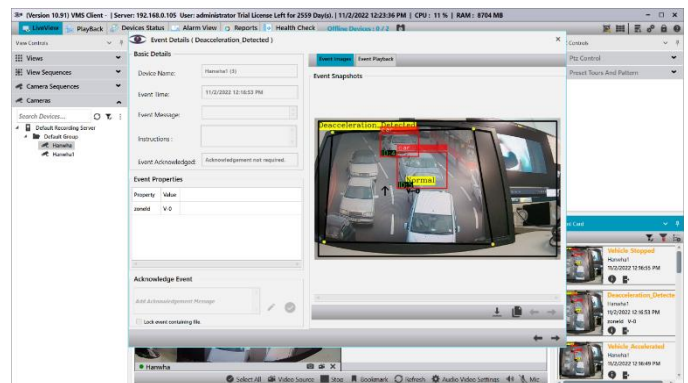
(Version 10.91) VMS Client - | Server: 192.168.0.105 User: administrator Trial License Left for 2559 Day(s). | 11/2/2022 12:23:36 PM | CPU : 11 % | RAM : 8704 MB

LiveView PlayBack Devices Status Alarm View Reports Health Check Offline Devices : 0 / 2

View Controls

Views

View Sequences

Camera Sequences

Cameras

Search Devices...

Default Recording Server

Default Group

Hanwha

Hanwha1

Event Details ( Deacceleration_Detected )

Basic Details

Device Name: Hanwha1 (3)

Event time: 11/2/2022 12:16:53 PM

Event Message:

Instructions :

Event Acknowledged: Acknowledgement not required.

Event Properties

| Property | Value |
|---|---|
| zoneId | V-0 |

Acknowledge Event

Add Acknowledgement Message

Lock event containing file.

Event Images Event Playback

Event Snapshots

Deacceleration_Detected

V-0

Normal

V-0

Controls

Ptz Control

Preset Tours And Pattern

Card

Vehicle Stopped

Hanwha1

11/2/2022 12:16:55 PM

zoneId V-0

Deacceleration_Detected

Hanwha1

11/2/2022 12:16:53 PM

zoneId V-0

Vehicle Accelerated

Hanwha1

11/2/2022 12:16:49 PM

Hanwha

Select All Video Source Stop Bookmark Refresh Audio Video Settings Mic